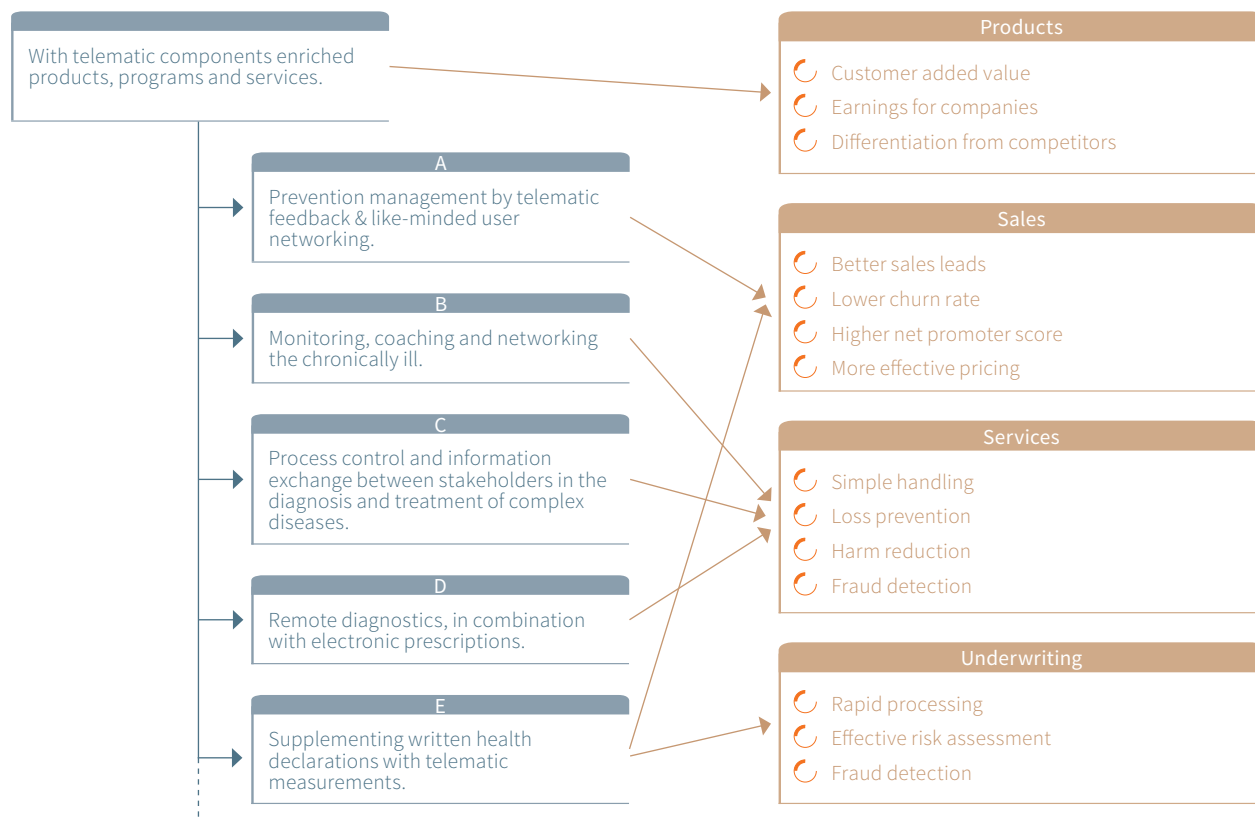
With telematic components enriched products, programs and services.

A
Prevention management by telematic feedback & like-minded user networking.

B
Monitoring, coaching and networking the chronically ill.

C
Process control and information exchange between stakeholders in the diagnosis and treatment of complex diseases.

D
Remote diagnostics, in combination with electronic prescriptions.

E
Supplementing written health declarations with telematic measurements.

Products
Customer added value
Earnings for companies
Differentiation from competitors

Sales
Better sales leads
Lower churn rate
Higher net promoter score
More effective pricing

Services
Simple handling
Loss prevention
Harm reduction
Fraud detection

Underwriting
Rapid processing
Effective risk assessment
Fraud detection